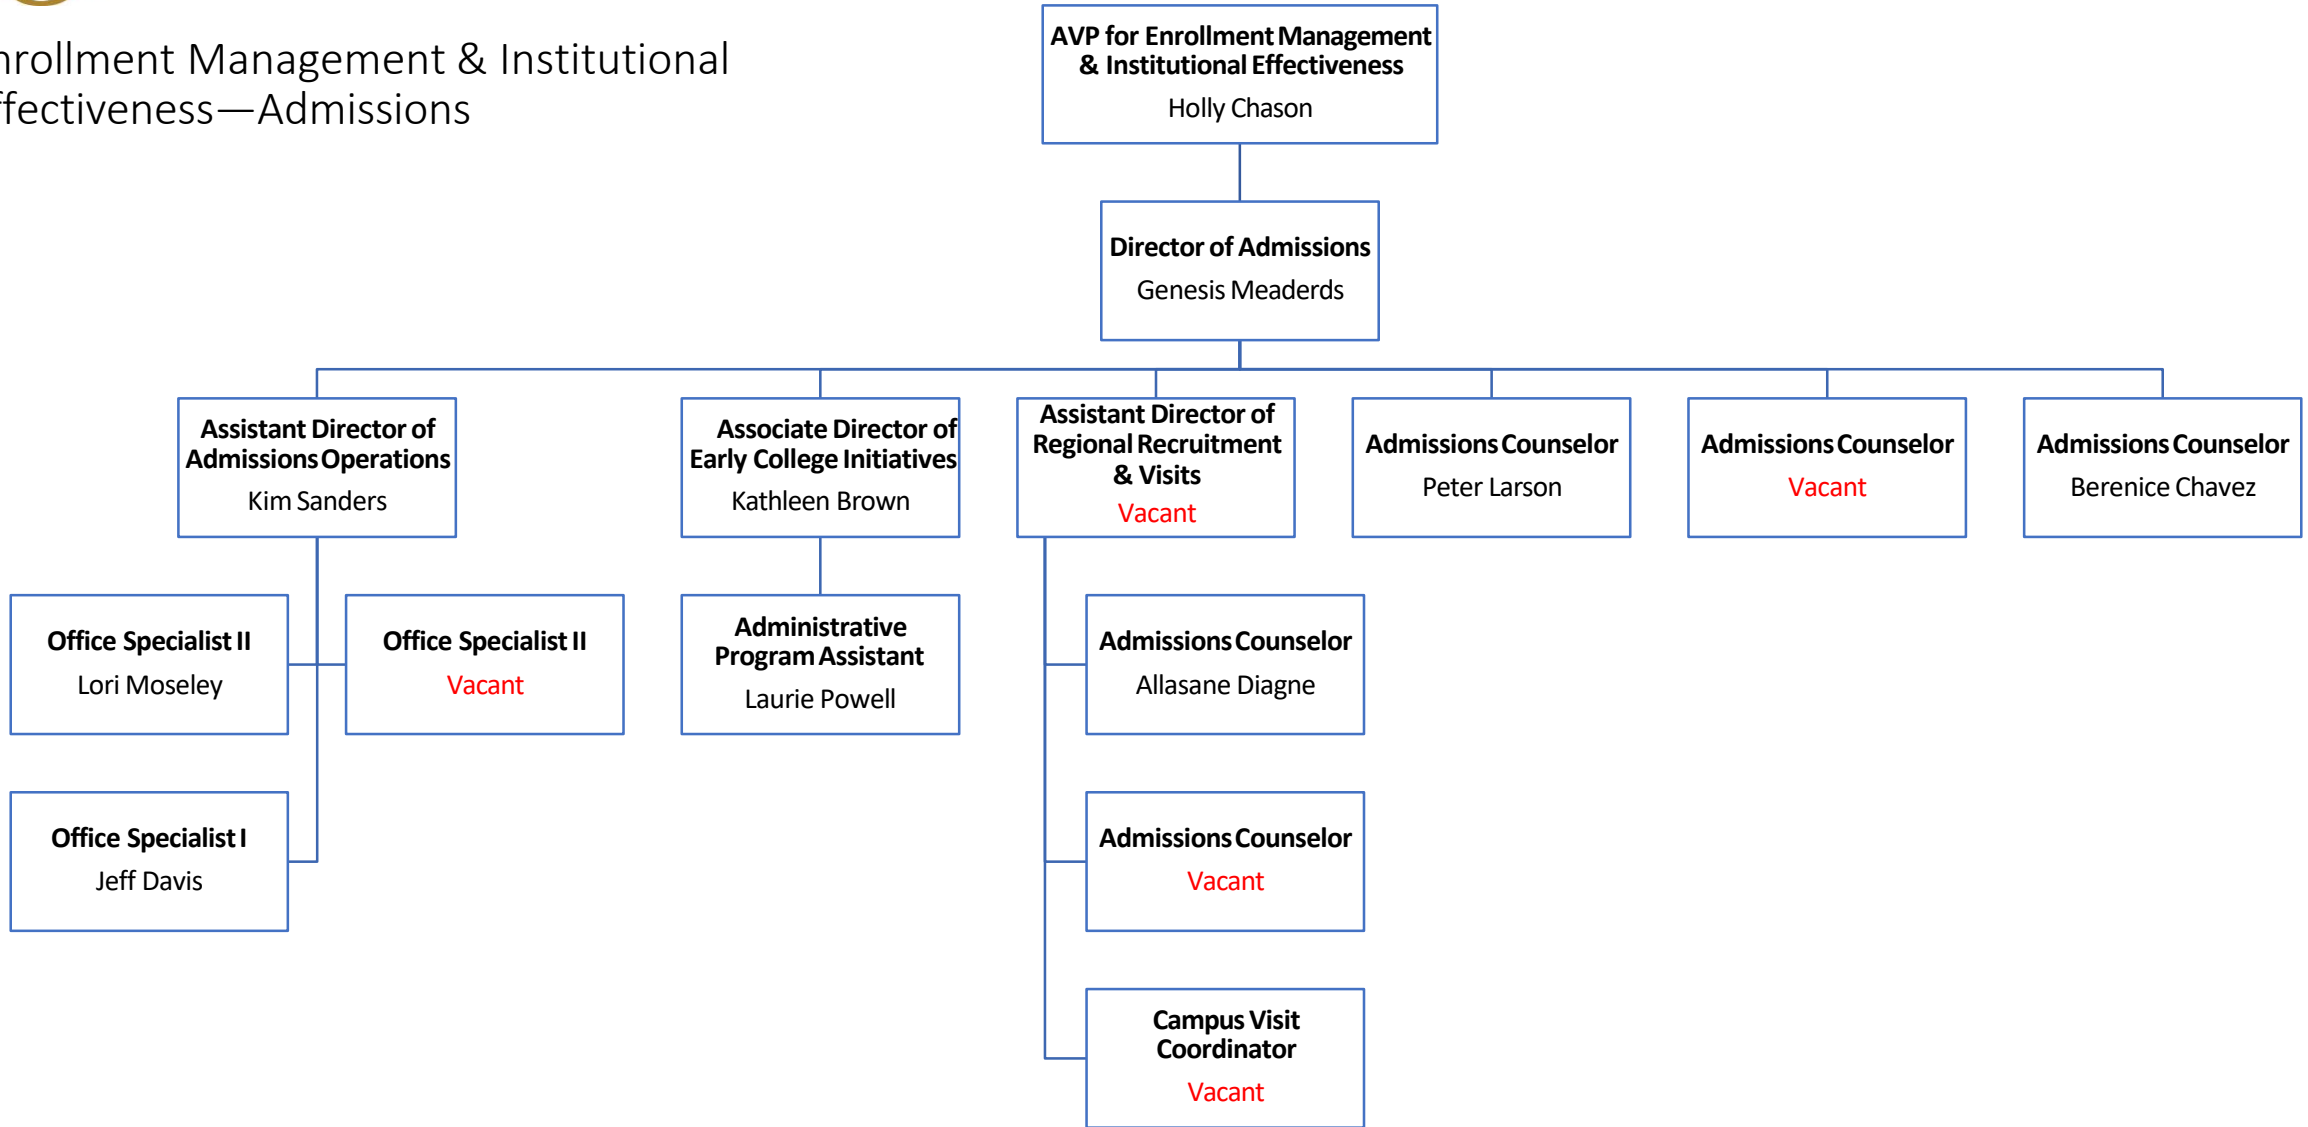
nrollment Management & Institutional ffectiveness—Admissions

AVP for Enrollment Management & Institutional Effectiveness
Holly Chason

Director of Admissions
Genesis Meaderds

Assistant Director of Admissions Operations
Kim Sanders

Associate Director of Early College Initiatives
Kathleen Brown

Assistant Director of Regional Recruitment & Visits
Vacant

Admissions Counselor
Peter Larson

Admissions Counselor
Vacant

Admissions Counselor
Berenice Chavez

Office Specialist II
Lori Moseley

Office Specialist II
Vacant

Office Specialist I
Jeff Davis

Administrative Program Assistant
Laurie Powell

Admissions Counselor
Allasane Diagne

Admissions Counselor
Vacant

Campus Visit Coordinator
Vacant